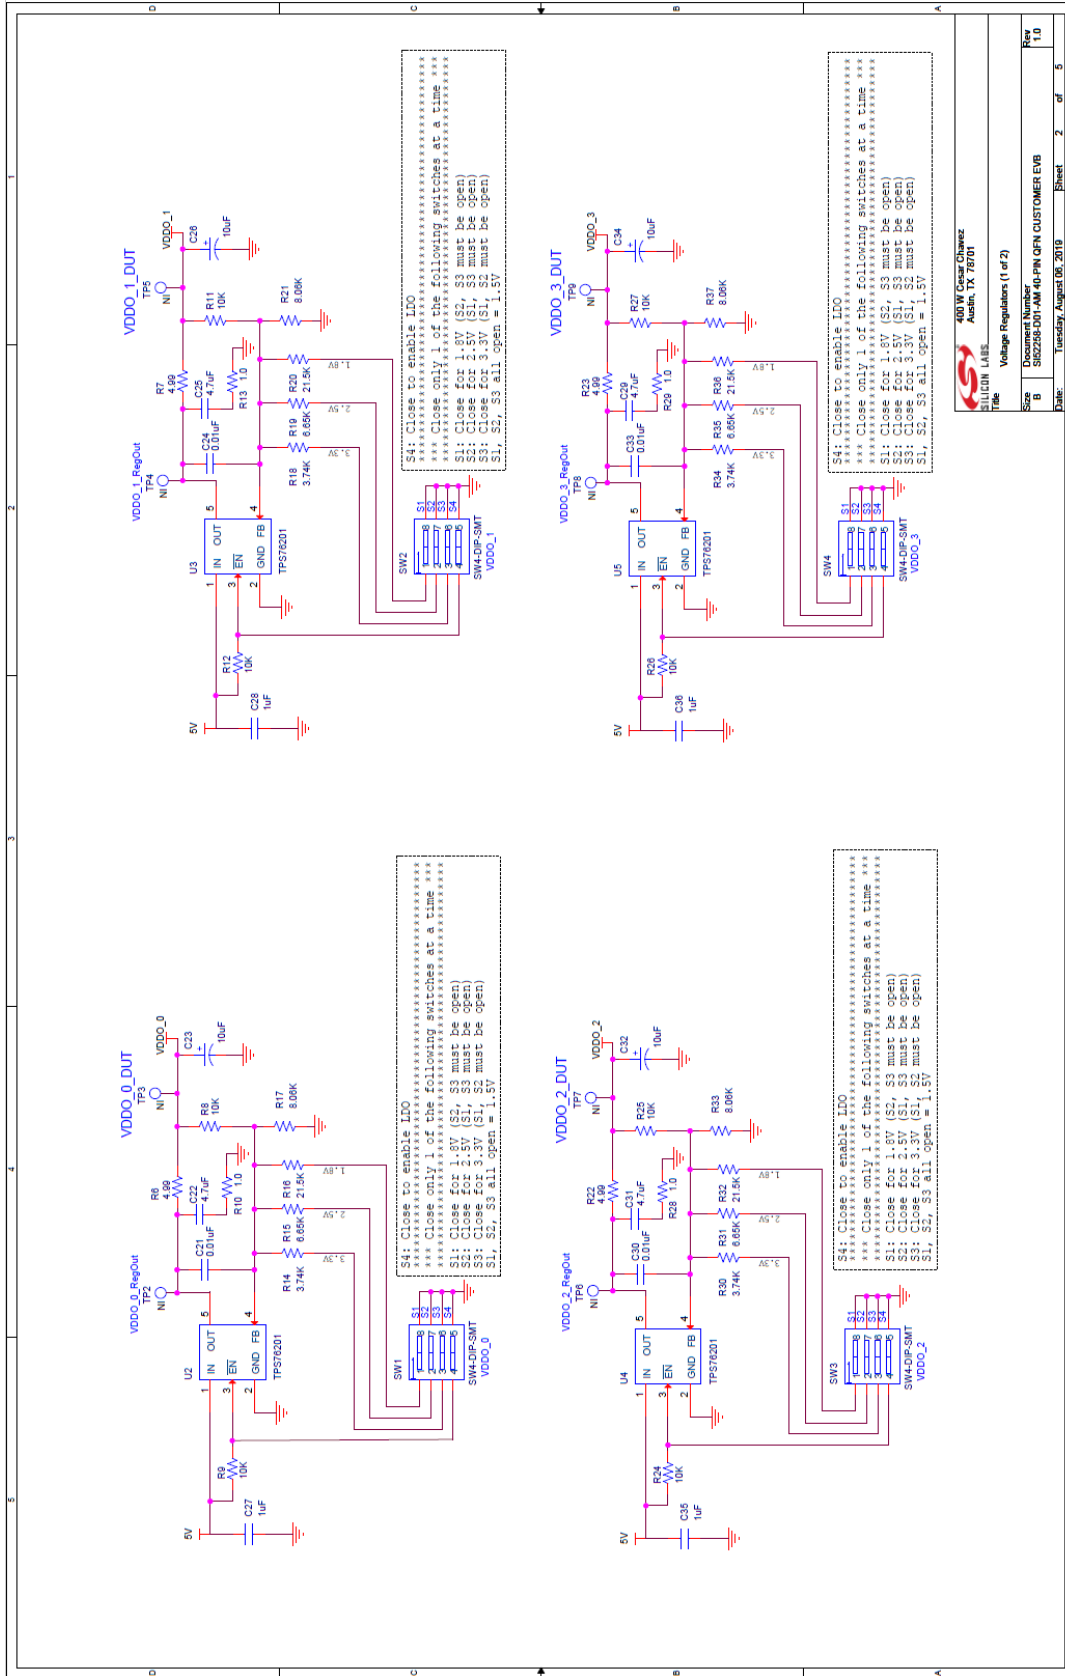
VDDO_1_DUT

TP5
NI

VDDO_1
C26
10uF

R11
10K

R21
8.06K

R7
4.99

C25
4.7uF

R13
1.0

C24
0.01uF

R20
21.5K
1.8V

R19
6.65K
2.5V

R18
3.74K
3.3V

VDDO_1_RegOut
TP4
NI

U3
IN OUT
EN
GND FB
TPS78201

R12
10K

5V
C28
1uF

SW2
SW4-DIP-SMT
VDDO_1
S1 S2 S3 S4

S4: Close to enable LDO
*** Close only 1 of the following switches at a time ***
S1: Close for 1.8V (S2, S3 must be open)
S2: Close for 2.5V (S1, S3 must be open)
S3: Close for 3.3V (S1, S2 must be open)
S1, S2, S3 all open = 1.5V

VDDO_3_DUT

TP9
NI

VDDO_3
C34
10uF

R27
10K

R37
8.06K

R23
4.99

C29
4.7uF

R29
1.0

C33
0.01uF

R36
21.5K
1.8V

R35
6.65K
2.5V

R34
3.74K
3.3V

VDDO_3_RegOut
TP8
NI

U5
IN OUT
EN
GND FB
TPS78201

R26
10K

5V
C36
1uF

SW4
SW4-DIP-SMT
VDDO_3
S1 S2 S3 S4

S4: Close to enable LDO
*** Close only 1 of the following switches at a time ***
S1: Close for 1.8V (S2, S3 must be open)
S2: Close for 2.5V (S1, S3 must be open)
S3: Close for 3.3V (S1, S2 must be open)
S1, S2, S3 all open = 1.5V

VDDO_0_DUT

TP3
NI

VDDO_0
C23
10uF

R8
10K

R17
8.06K

R6
4.99

C22
4.7uF

R10
1.0

C21
0.01uF

R16
21.5K
1.8V

R15
6.65K
2.5V

R14
3.74K
3.3V

VDDO_0_RegOut
TP2
NI

U2
IN OUT
EN
GND FB
TPS78201

R9
10K

5V
C27
1uF

SW1
SW4-DIP-SMT
VDDO_0
S1 S2 S3 S4

S4: Close to enable LDO
*** Close only 1 of the following switches at a time ***
S1: Close for 1.8V (S2, S3 must be open)
S2: Close for 2.5V (S1, S3 must be open)
S3: Close for 3.3V (S1, S2 must be open)
S1, S2, S3 all open = 1.5V

VDDO_2_DUT

TP7
NI

VDDO_2
C32
10uF

R25
10K

R33
8.06K

R22
4.99

C31
4.7uF

R28
1.0

C30
0.01uF

R32
21.5K
1.8V

R31
6.65K
2.5V

R30
3.74K
3.3V

VDDO_2_RegOut
TP6
NI

U4
IN OUT
EN
GND FB
TPS78201

R24
10K

5V
C35
1uF

SW3
SW4-DIP-SMT
VDDO_2
S1 S2 S3 S4

S4: Close to enable LDO
*** Close only 1 of the following switches at a time ***
S1: Close for 1.8V (S2, S3 must be open)
S2: Close for 2.5V (S1, S3 must be open)
S3: Close for 3.3V (S1, S2 must be open)
S1, S2, S3 all open = 1.5V

SILICON LABS
400 W Cesar Chavez
Austin, TX 78701
Title
Voltage Regulators (1 of 2)
Size B
Document Number
Si5226-D01-AM 40-PIN QFN CUSTOMER EVB
Rev 1.0
Date: Tuesday, August 06, 2019
Sheet 2 of 5

A B C D
1 2 3 4 5